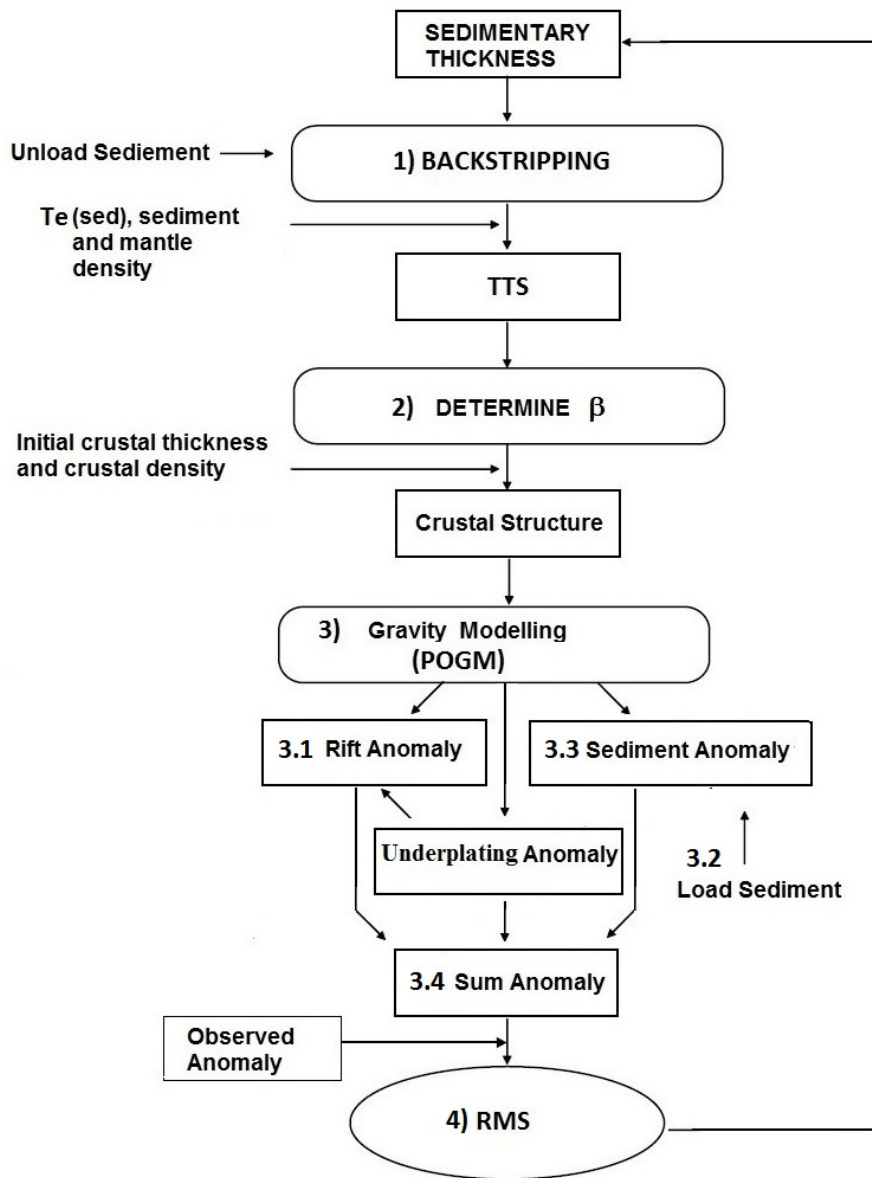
SEDIMENTARY THICKNESS

Unload Sediement

1) BACKSTRIPPING

Te (sed), sediment and mantle density

TTS

2) DETERMINE $\beta$

Initial crustal thickness and crustal density

Crustal Structure

3) Gravity Modelling (POGM)

3.1 Rift Anomaly

3.3 Sediment Anomaly

Underplating Anomaly

3.2 Load Sediment

3.4 Sum Anomaly

Observed Anomaly

4) RMS